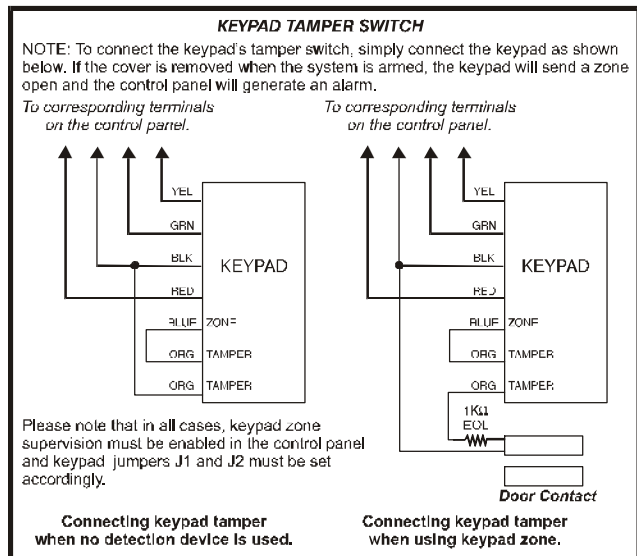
KEYPAD TAMPER SWITCH

NOTE: To connect the keypad's tamper switch, simply connect the keypad as shown below. If the cover is removed when the system is armed, the keypad will send a zone open and the control panel will generate an alarm.

To corresponding terminals on the control panel.

YEL
GRN
BLK
RED
BLUE
ORG
ORG
KEYPAD
ZONE
TAMPER
TAMPER

To corresponding terminals on the control panel.

YEL
GRN
BLK
RED
BLUE
ORG
ORG
KEYPAD
ZONE
TAMPER
TAMPER
1KΩ EOL
Door Contact

Please note that in all cases, keypad zone supervision must be enabled in the control panel and keypad jumpers J1 and J2 must be set accordingly.

Connecting keypad tamper when no detection device is used.

Connecting keypad tamper when using keypad zone.